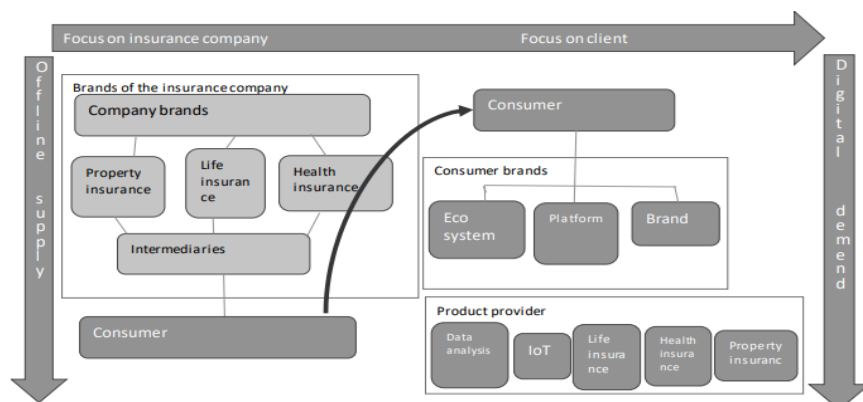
Focus on insurance company

Focus on client

Offline supply

Digital demend

Brands of the insurance company

Company brands

Property insurance

Life insurance

Health insurance

Intermediaries

Consumer

Consumer

Consumer brands

Eco system

Platform

Brand

Product provider

Data analysis

IoT

Life insurance

Health insurance

Property insuranc